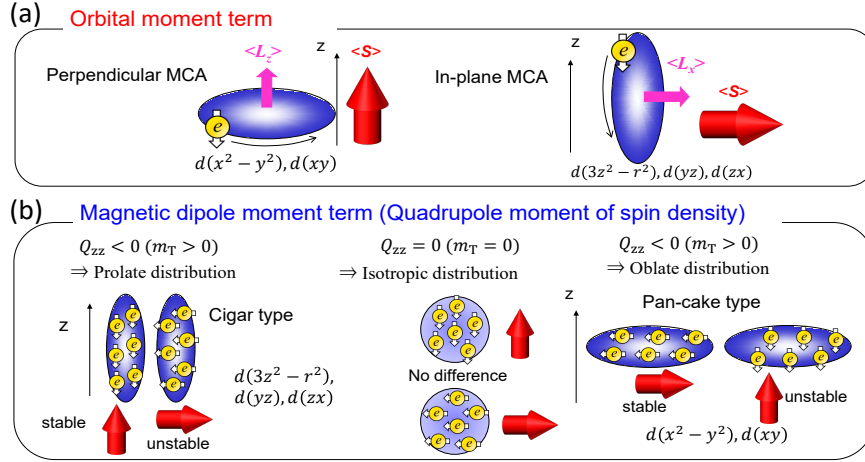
(a) Orbital moment term

Perpendicular MCA

$<L_z>$

z

$<S>$

$e$

$d(x^2-y^2), d(xy)$

In-plane MCA

z

$e$

$<L_x>$

$<S>$

$d(3z^2-r^2), d(yz), d(zx)$

(b) Magnetic dipole moment term (Quadrupole moment of spin density)

$Q_{zz}<0$ $(m_T>0)$
$\Rightarrow$ Prolate distribution

z

Cigar type

$d(3z^2-r^2),$
$d(yz), d(zx)$

stable

unstable

$Q_{zz}=0$ $(m_T=0)$
$\Rightarrow$ Isotropic distribution

No difference

$Q_{zz}<0$ $(m_T>0)$
$\Rightarrow$ Oblate distribution

z

Pan-cake type

stable

unstable

$d(x^2-y^2), d(xy)$